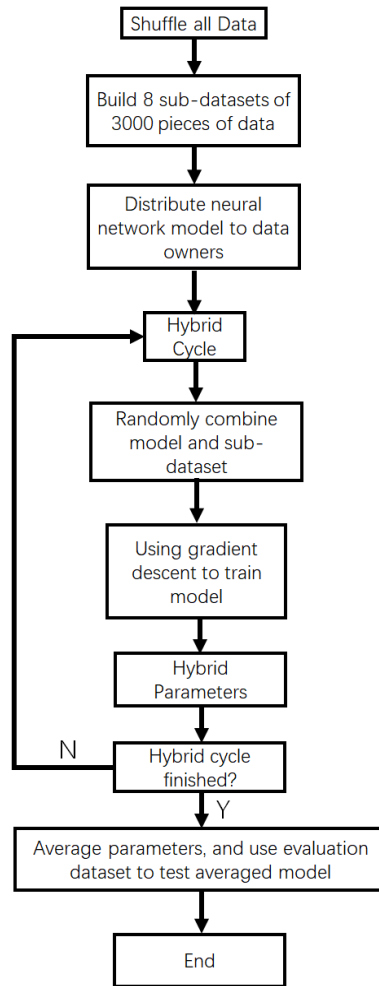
Shuffle all Data

Build 8 sub-datasets of 3000 pieces of data

Distribute neural network model to data owners

Hybrid Cycle

Randomly combine model and sub-dataset

Using gradient descent to train model

Hybrid Parameters

N

Hybrid cycle finished?

Y

Average parameters, and use evaluation dataset to test averaged model

End